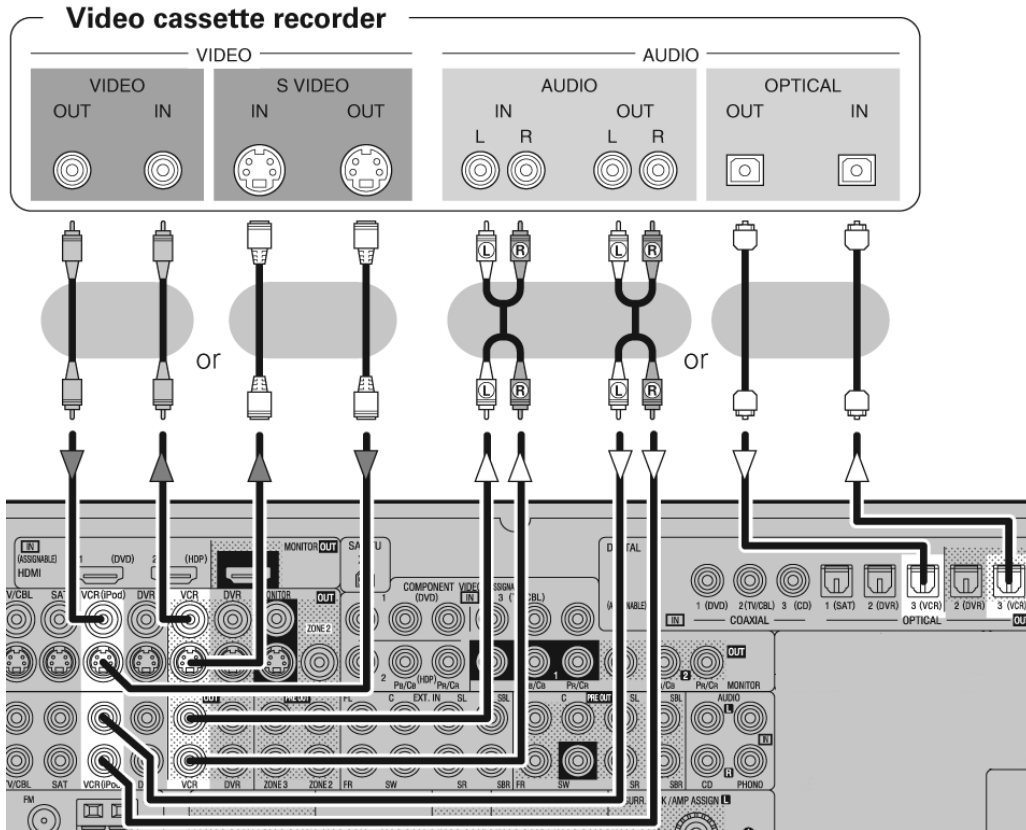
Video cassette recorder

VIDEO

VIDEO
OUT IN

S VIDEO
IN OUT

AUDIO

AUDIO
IN
L R
OUT
L R

OPTICAL
OUT IN

or

or

IN
(ASSIGNABLE)
HDMI
1 (DVD) 2 (HDP)
MONITOR OUT
V/CBL SAT VCR (iPod) DVR VCR DVR MONITOR
OUT
ZONE 2
COMPONENT VIDEO (ASSIGNABLE)
1 (DVD) IN 3 (CBL)
2 PR/CR (HDP) PR/CR
DIGITAL
(ASSIGNABLE)
1 (DVD) 2 (TV/CBL) 3 (CD) 1 (SAT) 2 (DVR) 3 (VCR) 2 (DVR) 3 (VCR)
IN COAXIAL OPTICAL
OUT
PR/CR MONITOR
OUT
PRE OUT
C EXT. IN SL SBL
PRE OUT
C SL SBL
AUDIO
L
IN
R
V/CBL SAT VCR (iPod) DVR VCR ZONE 3 ZONE 2 FR SW SR SBR FR SW SR SBR CD PHONO
FM
AMP ASSIGN L